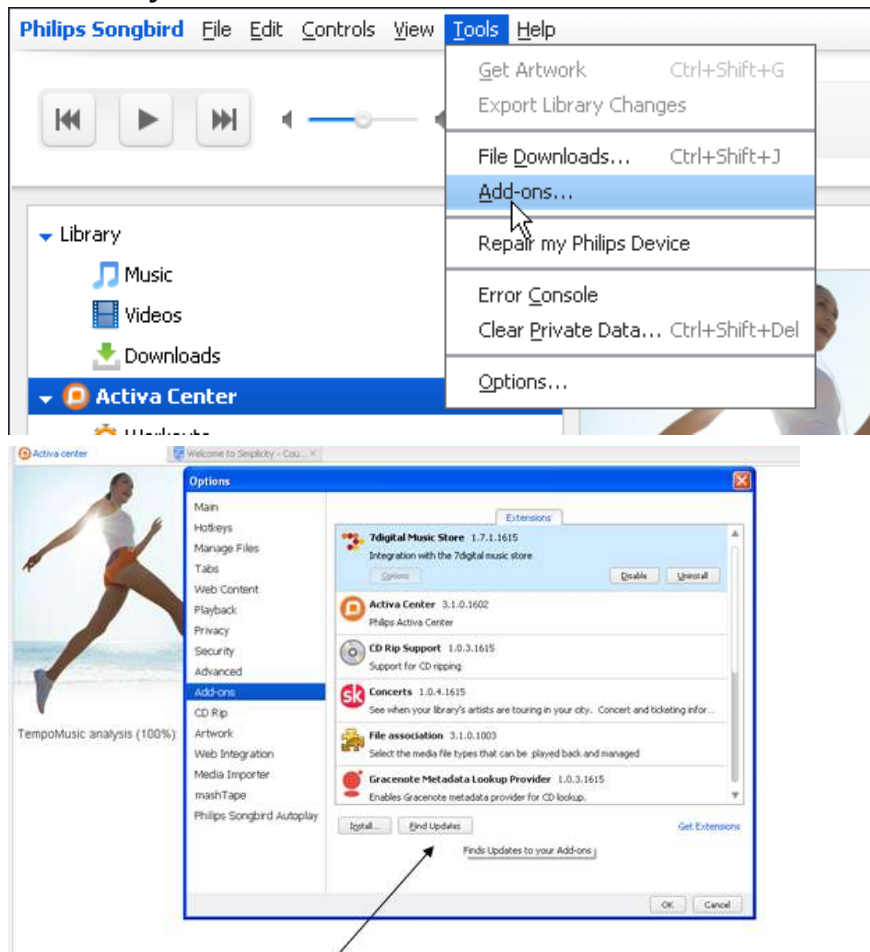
Philips Songbird File Edit Controls View Tools Help

Get Artwork Ctrl+Shift+G
Export Library Changes
File Downloads... Ctrl+Shift+J
Add-ons...
Repair my Philips Device
Error Console
Clear Private Data... Ctrl+Shift+Del
Options...

Library
Music
Videos
Downloads
Activa Center
Workouts

Activa center
Welcome to Simplicity - Cou...

TempoMusic analysis (100%)

Options

Main
Hotkeys
Manage Files
Tabs
Web Content
Playback
Privacy
Security
Advanced
Add-ons
CD Rip
Artwork
Web Integration
Media Importer
mashTape
Philips Songbird Autoplay

Extensions

7digital Music Store 1.7.1.1615
Integration with the 7digital music store
Options
Disable
Uninstall

Activa Center 3.1.0.1602
Philips Activa Center

CD Rip Support 1.0.3.1615
Support for CD ripping

Concerts 1.0.4.1615
See when your library's artists are touring in your city. Concert and ticketing infor...

File association 3.1.0.1003
Select the media file types that can be played back and managed

Gracenote Metadata Lookup Provider 1.0.3.1615
Enables Gracenote metadata provider for CD lookup.

Install...
Find Updates
Get Extensions
Finds Updates to your Add-ons

OK
Cancel